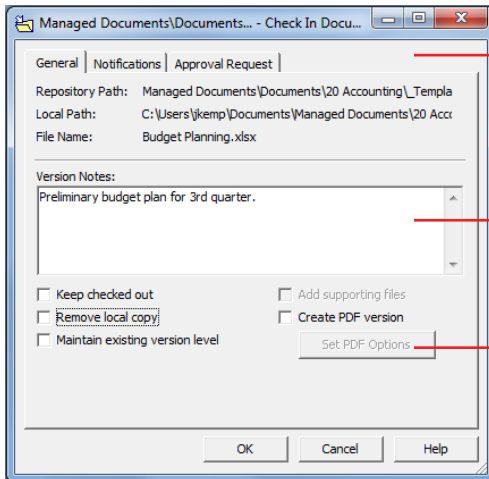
Managed Documents\Documents... - Check In Docu...

General | Notifications | Approval Request

Repository Path: Managed Documents\Documents\20 Accounting\_Templa

Local Path: C:\Users\jkemp\Documents\Managed Documents\20 Acco

File Name: Budget Planning.xlsx

Version Notes:

Preliminary budget plan for 3rd quarter.

Keep checked out

Remove local copy

Maintain existing version level

Add supporting files

Create PDF version

Set PDF Options

OK

Cancel

Help